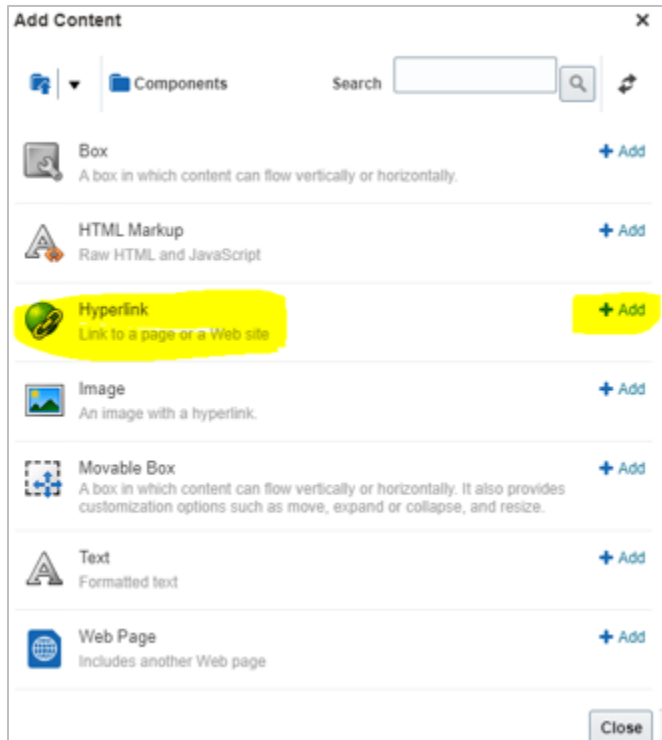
Add Content

Components

Search

Box
A box in which content can flow vertically or horizontally.
+ Add

HTML Markup
Raw HTML and JavaScript
+ Add

Hyperlink
Link to a page or a Web site
+ Add

Image
An image with a hyperlink.
+ Add

Movable Box
A box in which content can flow vertically or horizontally. It also provides customization options such as move, expand or collapse, and resize.
+ Add

Text
Formatted text
+ Add

Web Page
Includes another Web page
+ Add

Close